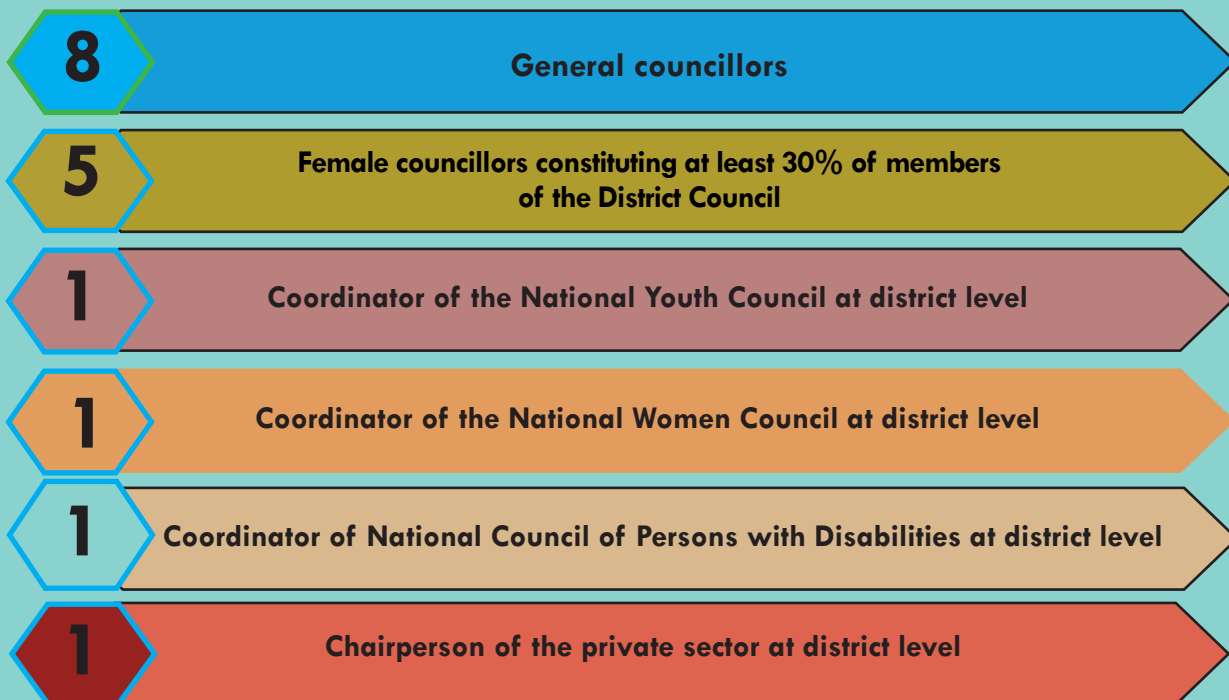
8
General councillors

5
Female councillors constituting at least 30% of members of the District Council

1
Coordinator of the National Youth Council at district level

1
Coordinator of the National Women Council at district level

1
Coordinator of National Council of Persons with Disabilities at district level

1
Chairperson of the private sector at district level